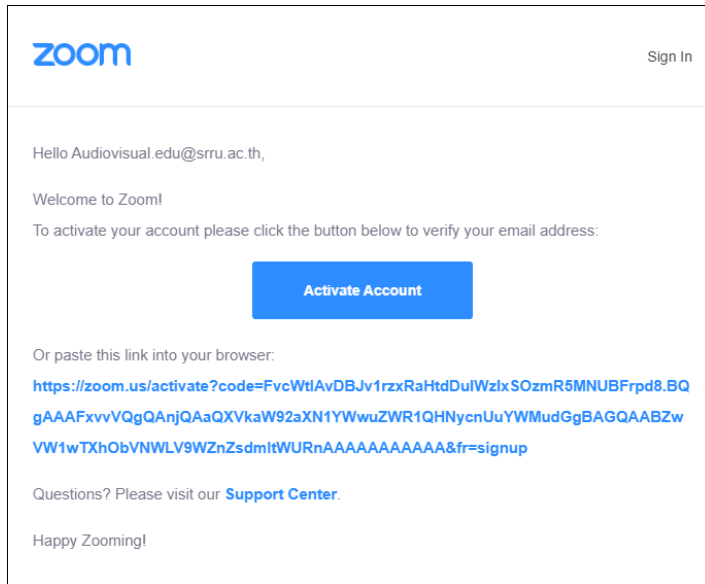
zoom

Sign In

Hello Audiovisual.edu@srru.ac.th,

Welcome to Zoom!

To activate your account please click the button below to verify your email address:

Activate Account

Or paste this link into your browser:

https://zoom.us/activate?code=FvcWtlAvDBJv1rzxRaHtdDulWzlxSOzmR5MNUBFrpd8.BQgAAAFxvvVQgQAnjQAaQXVkaW92aXN1YWwuZWR1QHNycnUuYWMudGgBAGQAABZwVW1wTXhObVNWLV9WZnZsdmltWURnAAAAAAAAAAA&fr=signup

Questions? Please visit our Support Center.

Happy Zooming!